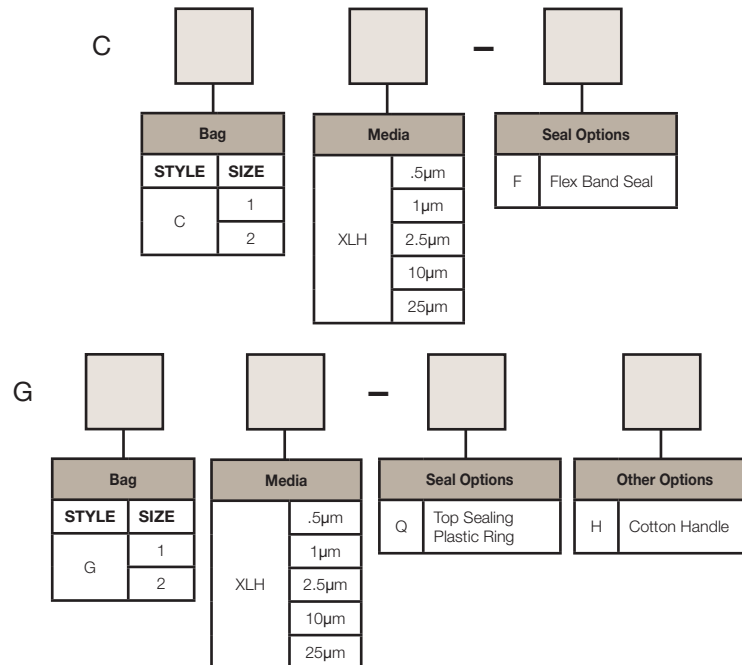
C –

| Bag | |
|---|---|
| STYLE | SIZE |
| C | 1 |
| | 2 |

| Media | |
|---|---|
| XLH | .5µm |
| | 1µm |
| | 2.5µm |
| | 10µm |
| | 25µm |

| Seal Options | |
|---|---|
| F | Flex Band Seal |

G –

| Bag | |
|---|---|
| STYLE | SIZE |
| G | 1 |
| | 2 |

| Media | |
|---|---|
| XLH | .5µm |
| | 1µm |
| | 2.5µm |
| | 10µm |
| | 25µm |

| Seal Options | |
|---|---|
| Q | Top Sealing Plastic Ring |

| Other Options | |
|---|---|
| H | Cotton Handle |